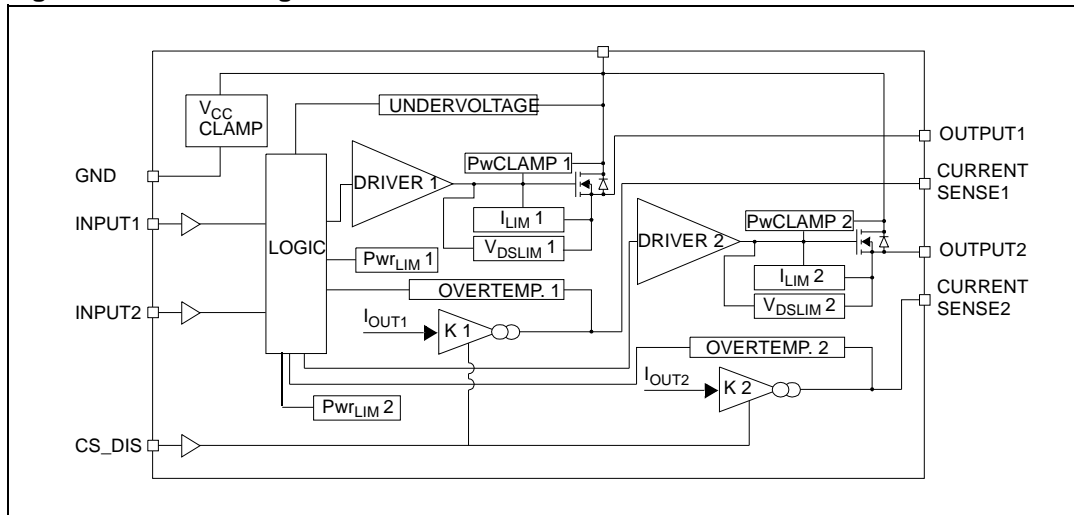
$V_{CC}$ CLAMP

UNDERVOLTAGE

OUTPUT1

GND

PwCLAMP 1

CURRENT SENSE1

DRIVER 1

INPUT1

$I_{LIM}$ 1

PwCLAMP 2

LOGIC

$V_{DSLIM}$ 1

DRIVER 2

OUTPUT2

$Pwr_{LIM}$ 1

$I_{LIM}$ 2

CURRENT SENSE2

INPUT2

OVERTEMP. 1

$V_{DSLIM}$ 2

$I_{OUT1}$

K 1

OVERTEMP. 2

$I_{OUT2}$

K 2

$Pwr_{LIM}$ 2

CS_DIS